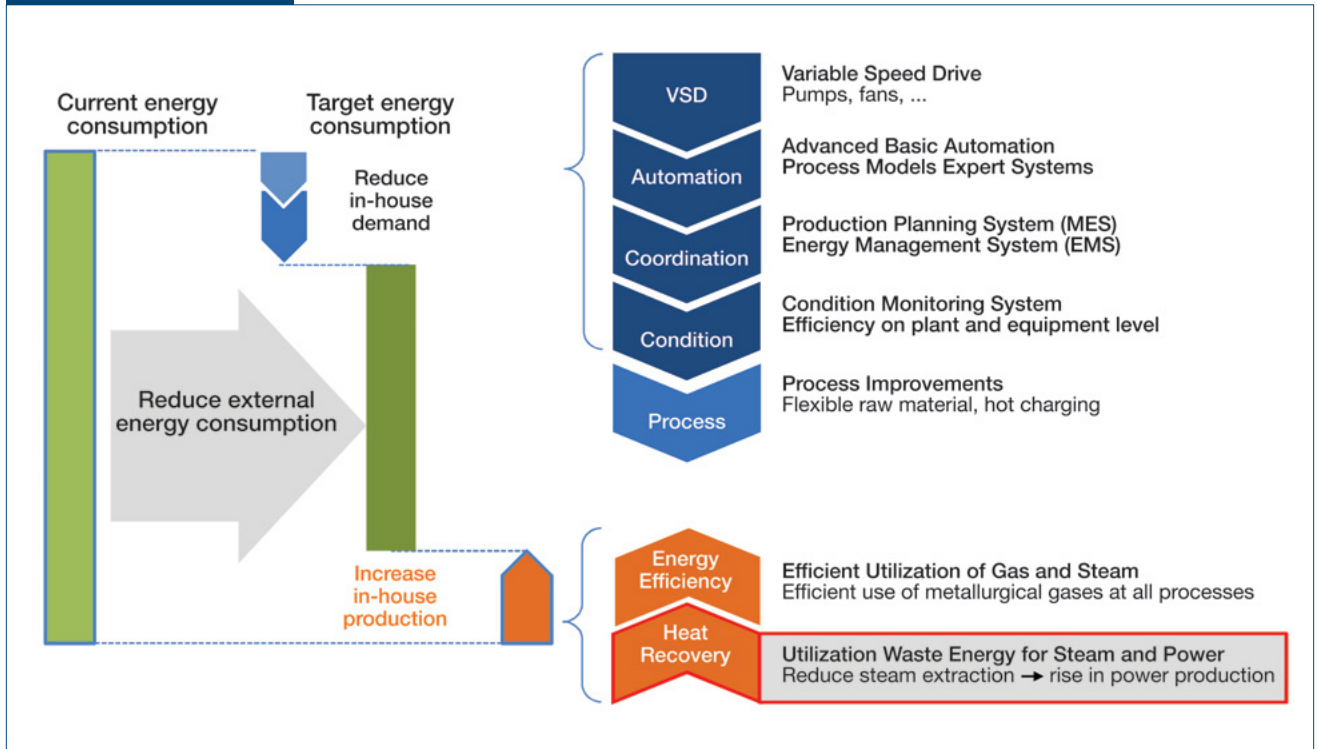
Current energy consumption

Target energy consumption

Reduce in-house demand

Reduce external energy consumption

Increase in-house production

VSD

Variable Speed Drive
Pumps, fans, ...

Automation

Advanced Basic Automation
Process Models Expert Systems

Coordination

Production Planning System (MES)
Energy Management System (EMS)

Condition

Condition Monitoring System
Efficiency on plant and equipment level

Process

Process Improvements
Flexible raw material, hot charging

Energy Efficiency

Efficient Utilization of Gas and Steam
Efficient use of metallurgical gases at all processes

Heat Recovery

Utilization Waste Energy for Steam and Power
Reduce steam extraction → rise in power production